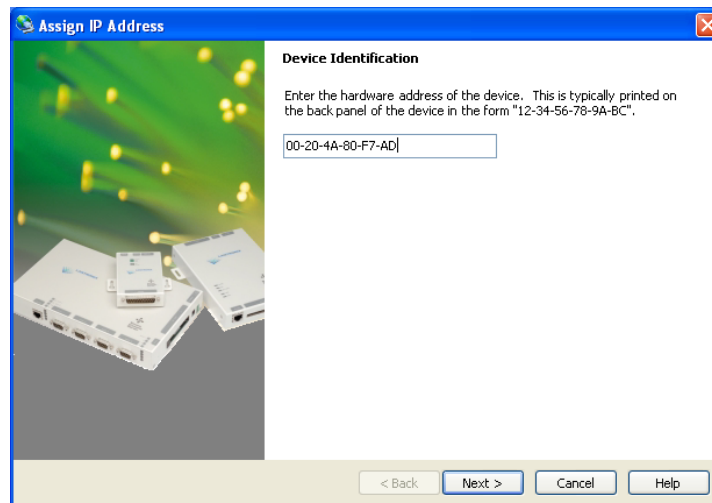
Assign IP Address

Device Identification

Enter the hardware address of the device. This is typically printed on the back panel of the device in the form "12-34-56-78-9A-BC".

00-20-4A-80-F7-AD

< Back
Next >
Cancel
Help